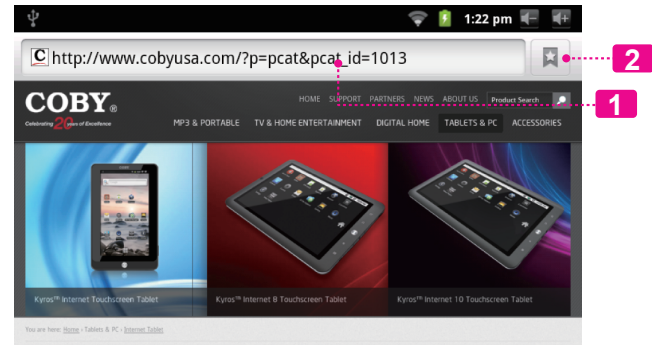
1:22 pm

http://www.cobyusa.com/?p=pcat&pcat_id=1013

2

COBY®
Celebrating 20 Years of Excellence

HOME SUPPORT PARTNERS NEWS ABOUT US Product Search

1

MP3 & PORTABLE TV & HOME ENTERTAINMENT DIGITAL HOME TABLETS & PC ACCESSORIES

Kyros™ Internet Touchscreen Tablet

Kyros™ Internet 8 Touchscreen Tablet

Kyros™ Internet 10 Touchscreen Tablet

You are here: Home › Tablets & PC › Internet Tablet